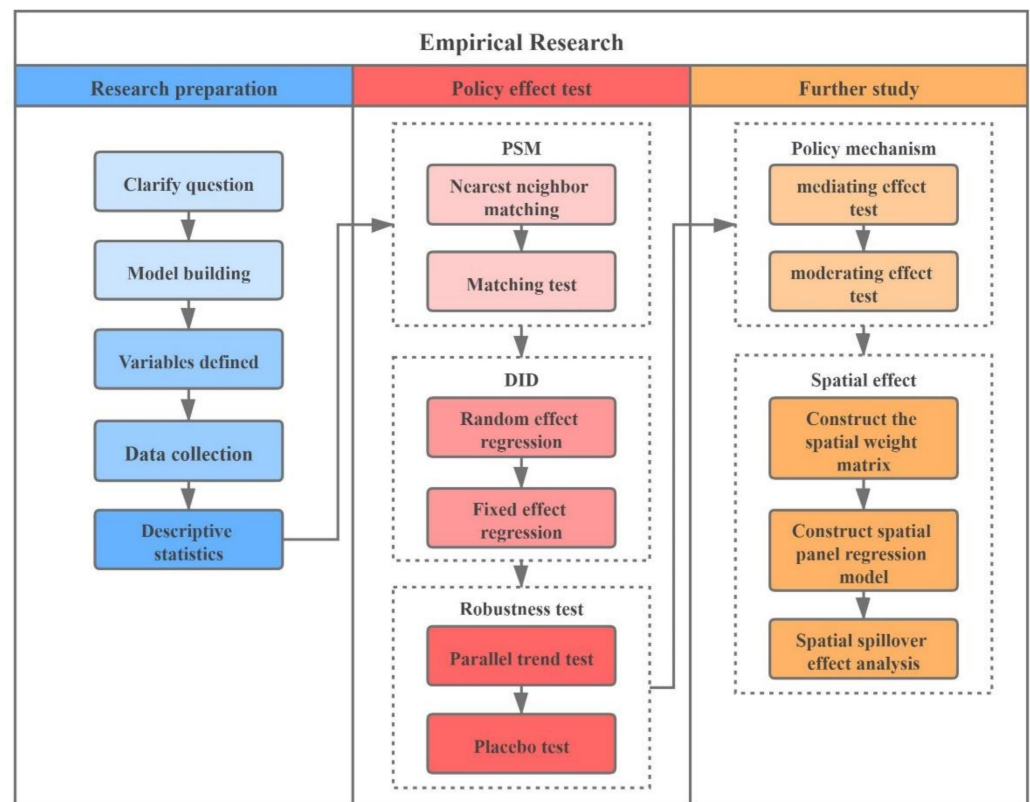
Empirical Research

Research preparation

Clarify question

Model building

Variables defined

Data collection

Descriptive statistics

Policy effect test

PSM

Nearest neighbor matching

Matching test

DID

Random effect regression

Fixed effect regression

Robustness test

Parallel trend test

Placebo test

Further study

Policy mechanism

mediating effect test

moderating effect test

Spatial effect

Construct the spatial weight matrix

Construct spatial panel regression model

Spatial spillover effect analysis